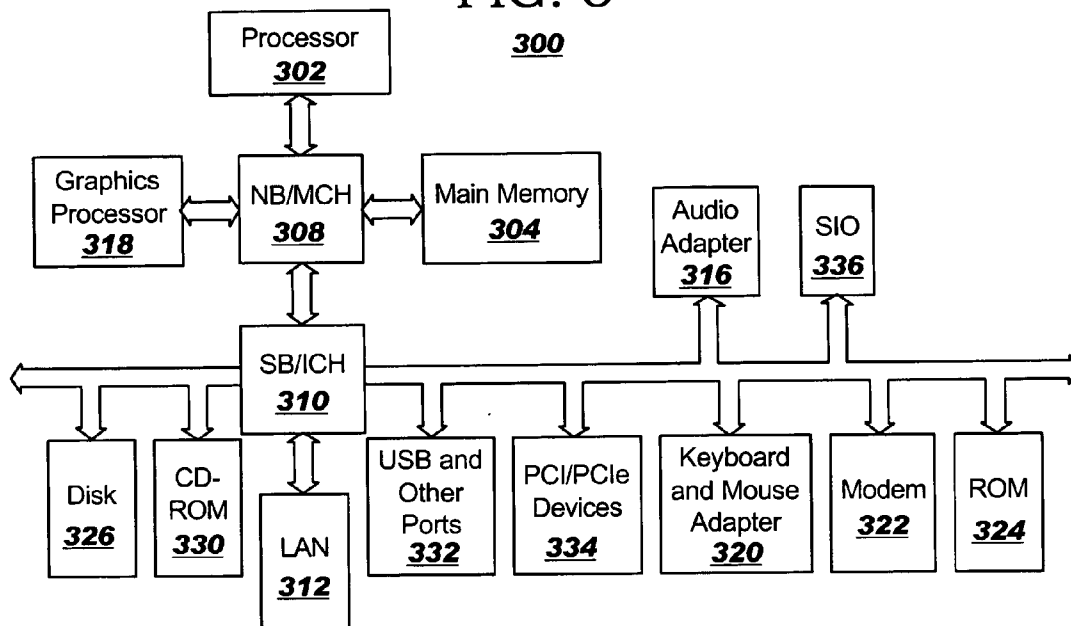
FIG. 3

Processor
302

300

Graphics Processor
318

NB/MCH
308

Main Memory
304

Audio Adapter
316

SIO
336

SB/ICH
310

Disk
326

CD-ROM
330

LAN
312

USB and Other Ports
332

PCI/PCIe Devices
334

Keyboard and Mouse Adapter
320

Modem
322

ROM
324